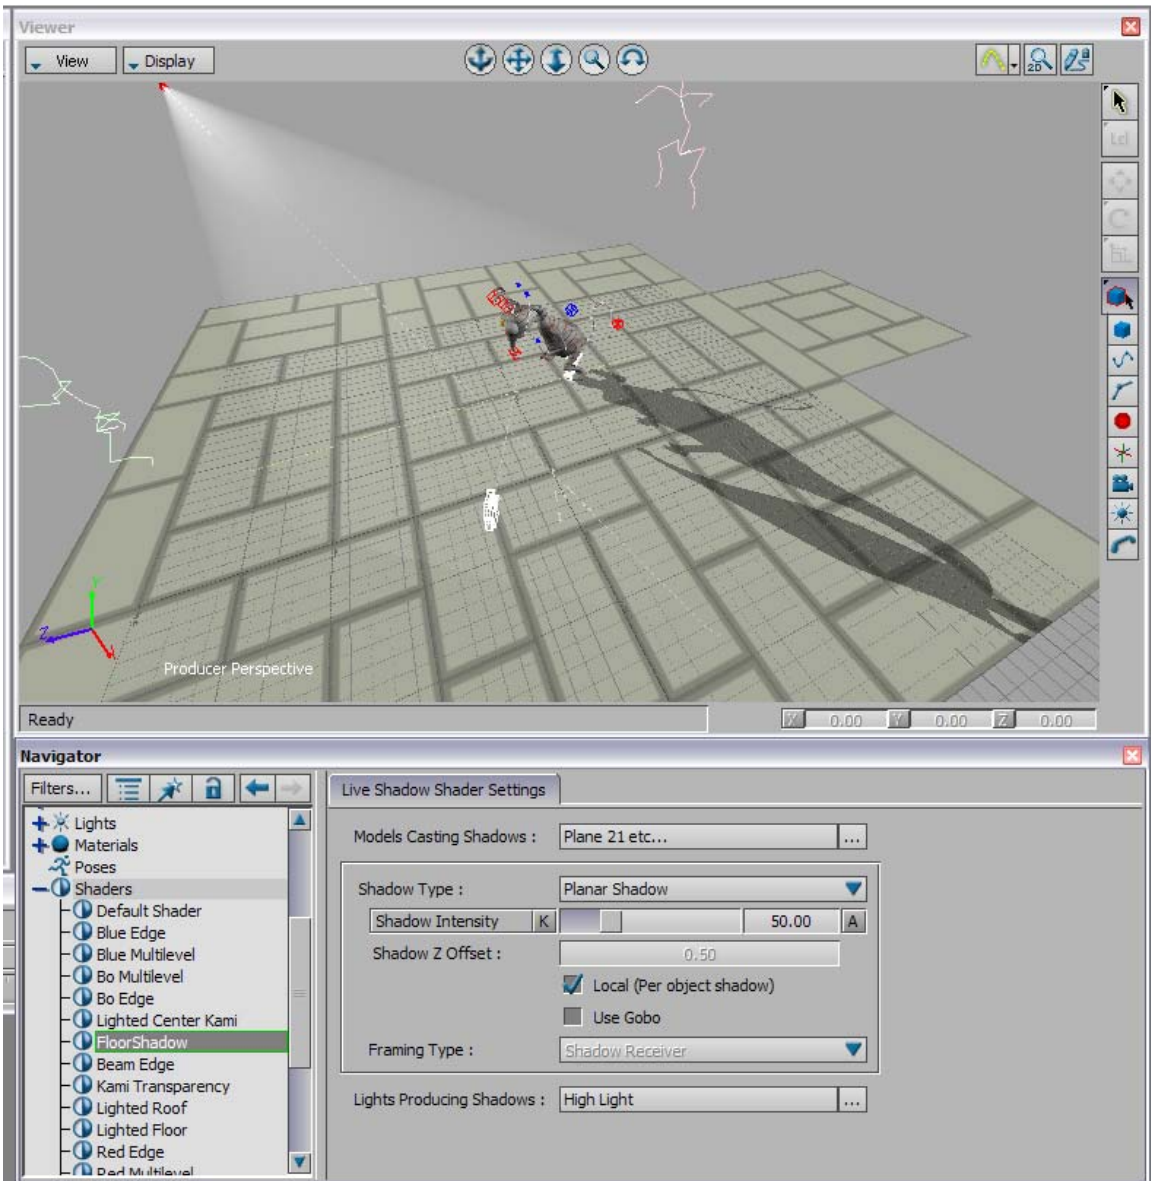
Viewer

View Display

Producer Perspective

Ready

X 0.00 Y 0.00 Z 0.00

Navigator

Filters...

Lights
Materials
Poses
Shaders
Default Shader
Blue Edge
Blue Multilevel
Bo Multilevel
Bo Edge
Lighted Center Kami
FloorShadow
Beam Edge
Kami Transparency
Lighted Roof
Lighted Floor
Red Edge
Red Multilevel

Live Shadow Shader Settings

Models Casting Shadows : Plane 21 etc... ...

Shadow Type : Planar Shadow

Shadow Intensity K 50.00 A

Shadow Z Offset : 0.50

Local (Per object shadow)

Use Gobo

Framing Type : Shadow Receiver

Lights Producing Shadows : High Light ...